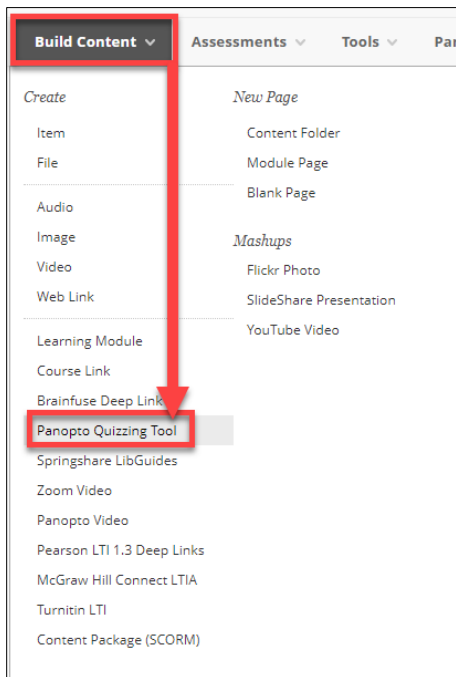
Build Content Assessments Tools Par

Create

Item
File

Audio
Image
Video
Web Link

Learning Module
Course Link
Brainfuse Deep Link
Panopto Quizzing Tool
Springshare LibGuides
Zoom Video
Panopto Video
Pearson LTI 1.3 Deep Links
McGraw Hill Connect LTIA
Turnitin LTI
Content Package (SCORM)

New Page

Content Folder
Module Page
Blank Page

Mashups

Flickr Photo
SlideShare Presentation
YouTube Video